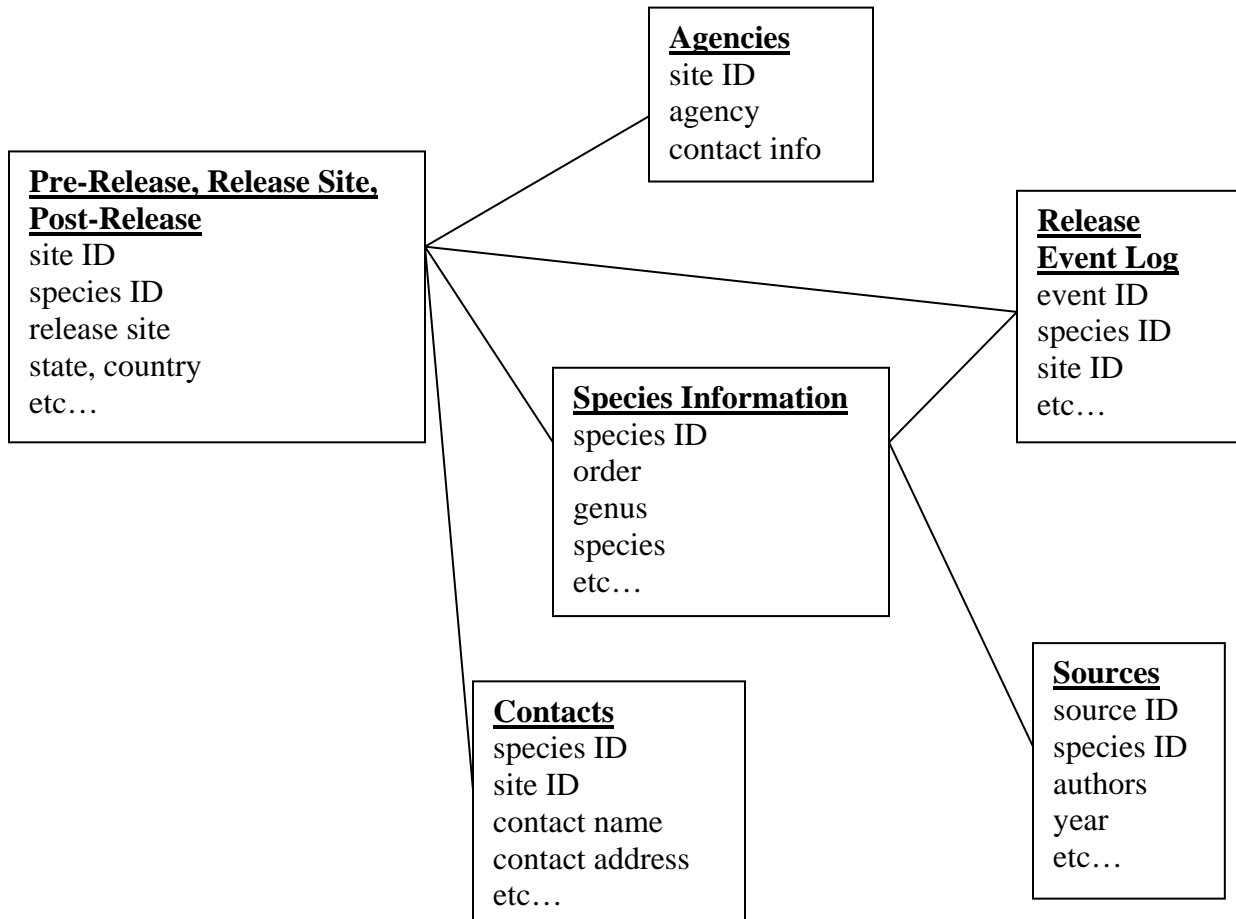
**Agencies**
site ID
agency
contact info

**Pre-Release, Release Site, Post-Release**
site ID
species ID
release site
state, country
etc…

**Release Event Log**
event ID
species ID
site ID
etc…

**Species Information**
species ID
order
genus
species
etc…

**Sources**
source ID
species ID
authors
year
etc…

**Contacts**
species ID
site ID
contact name
contact address
etc…